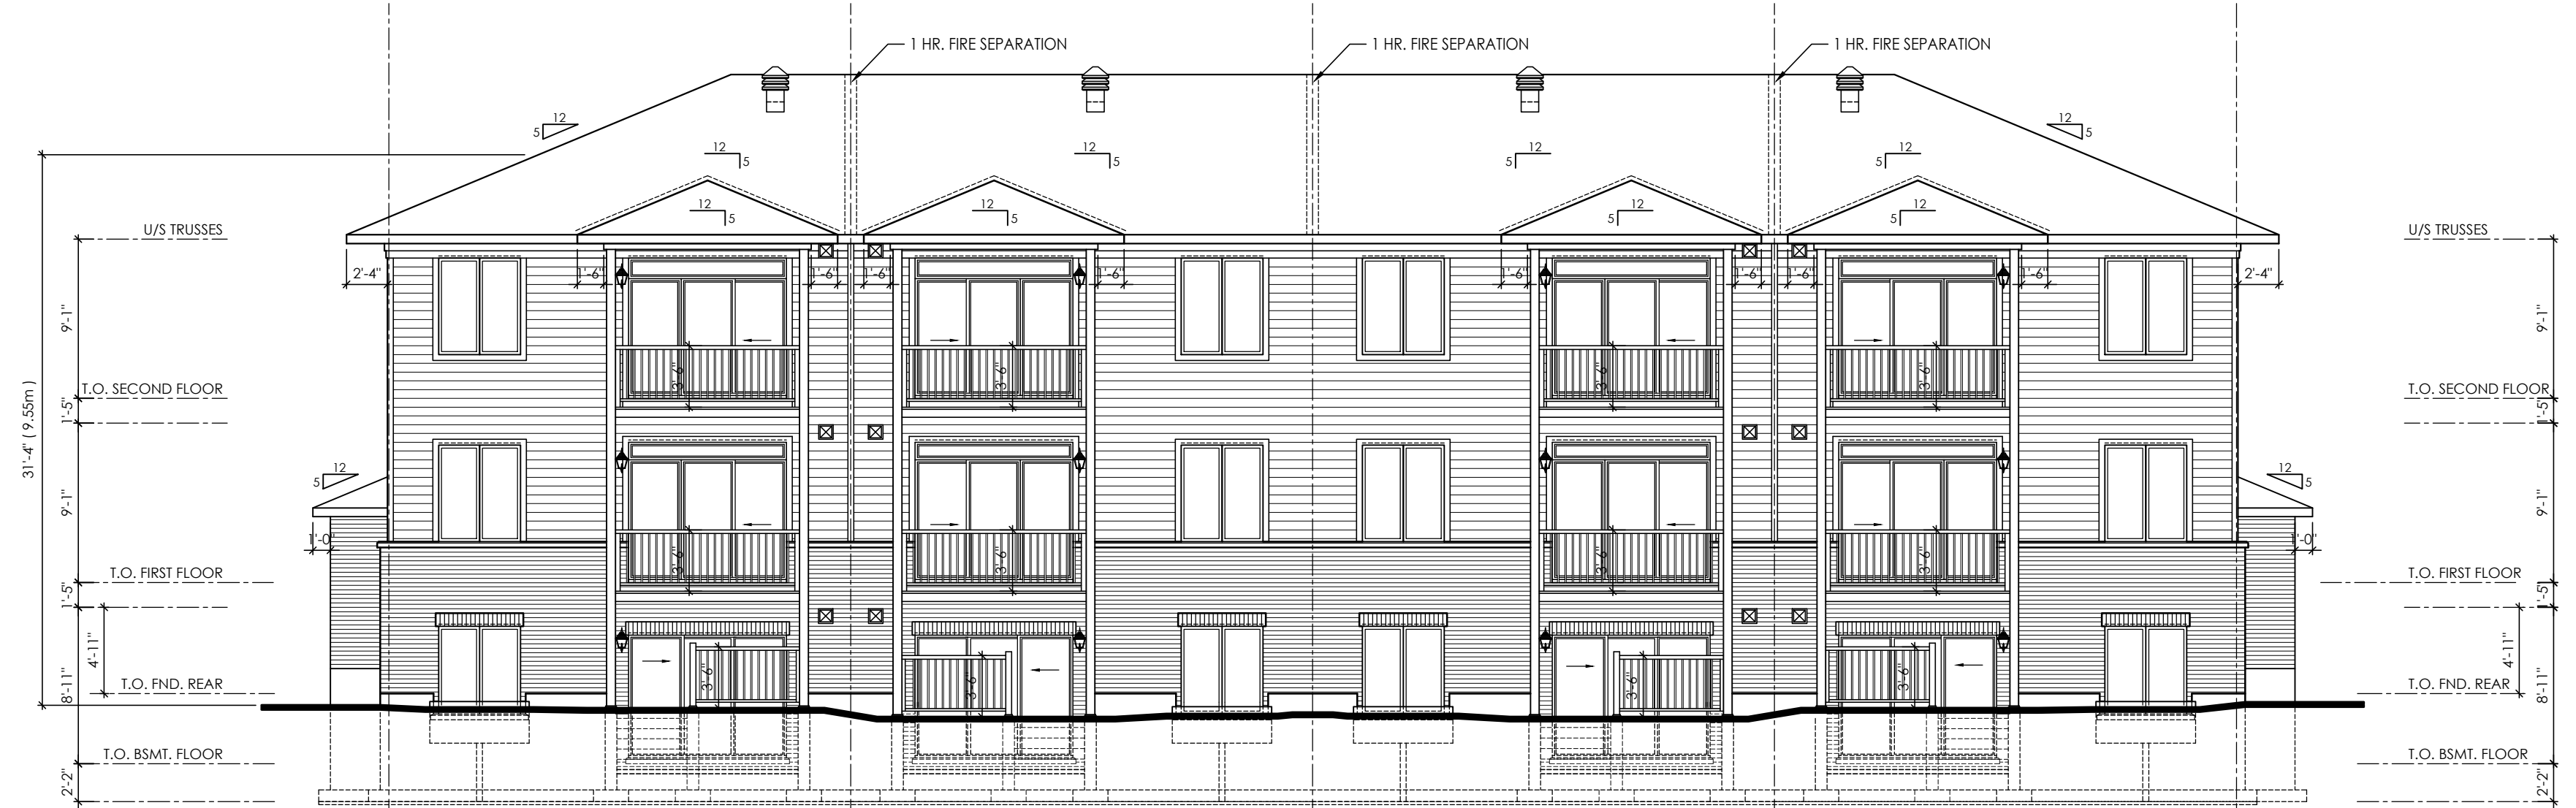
1 HR. FIRE SEPARATION
1 HR. FIRE SEPARATION
1 HR. FIRE SEPARATION

12
5
12
5
12
5
12
5
12
5
12
5
12
5
12
5
12
5
12
5

U/S TRUSSES
U/S TRUSSES

2'-4"
1'-6"
1'-6"
1'-6"
1'-6"
1'-6"
1'-6"
1'-6"
1'-6"
2'-4"

31'-4" ( 9.55m )
9'-1"
9'-1"
T.O. SECOND FLOOR
T.O. SECOND FLOOR
1'-5"
1'-5"

3'-6"
3'-6"
3'-6"
3'-6"

12
5
12
5

9'-1"
9'-1"
1'-0"
1'-0"

3'-6"
3'-6"
3'-6"
3'-6"

T.O. FIRST FLOOR
T.O. FIRST FLOOR
1'-5"
1'-5"
4'-11"
4'-11"
8'-11"
8'-11"

3'-6"
3'-6"
3'-6"
3'-6"

T.O. FND. REAR
T.O. FND. REAR
T.O. BSMT. FLOOR
T.O. BSMT. FLOOR
2'-2"
2'-2"